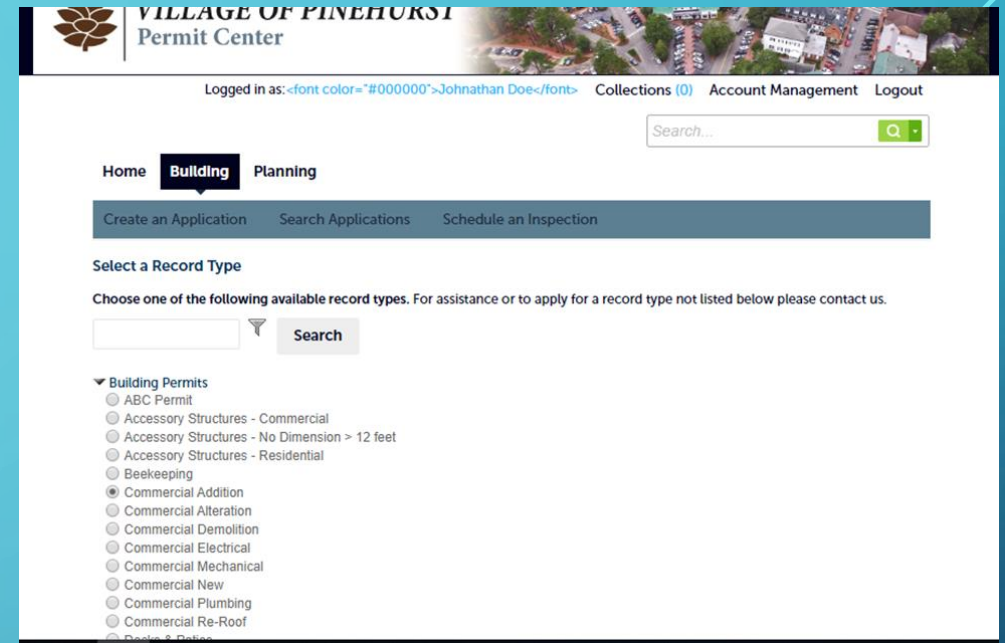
VILLAGE OF PINEHURST
Permit Center

Logged in as: <font color="#000000">Johnathan Doe</font> Collections (0) Account Management Logout

Search...

Home Building Planning

Create an Application Search Applications Schedule an Inspection

Select a Record Type

Choose one of the following available record types. For assistance or to apply for a record type not listed below please contact us.

Search

Building Permits
ABC Permit
Accessory Structures - Commercial
Accessory Structures - No Dimension > 12 feet
Accessory Structures - Residential
Beekeeping
Commercial Addition
Commercial Alteration
Commercial Demolition
Commercial Electrical
Commercial Mechanical
Commercial New
Commercial Plumbing
Commercial Re-Roof
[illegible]